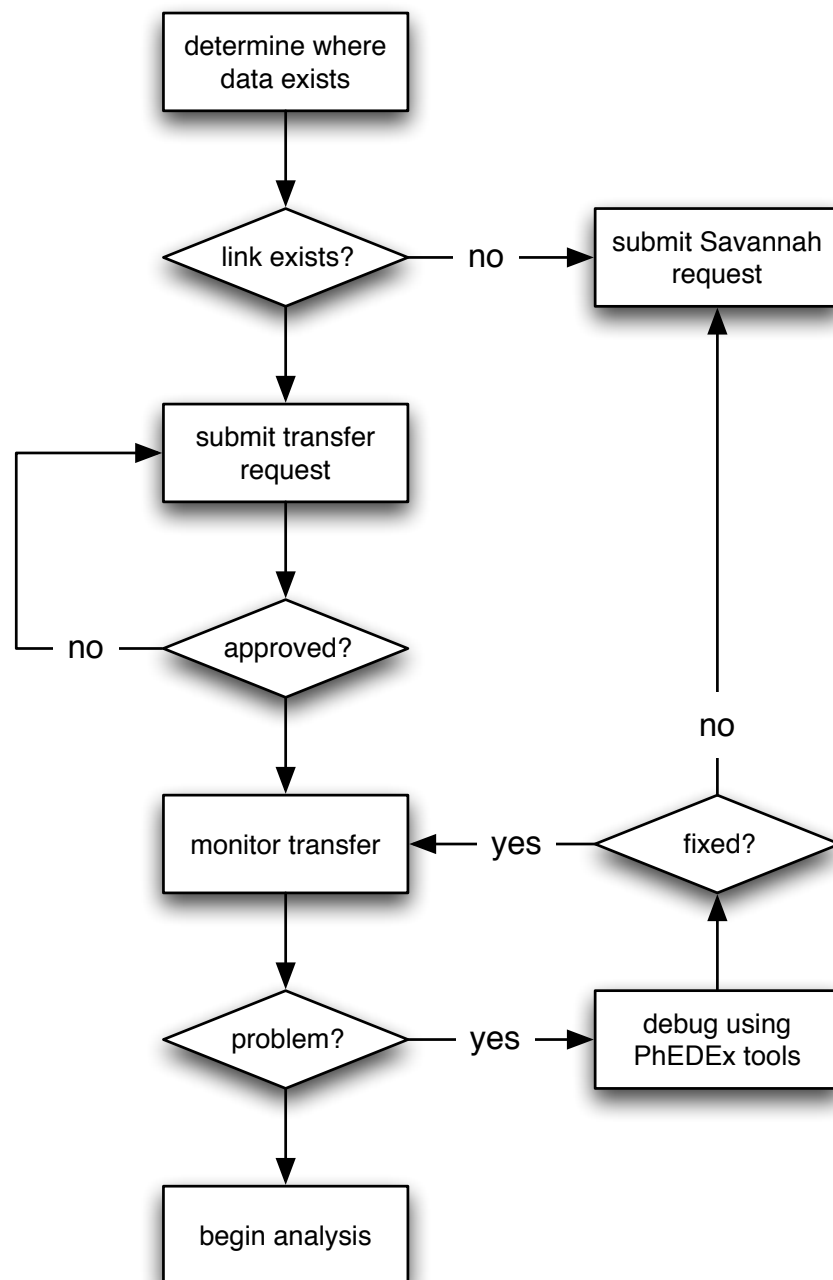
determine where data exists

link exists?

no

submit Savannah request

submit transfer request

no

approved?

no

monitor transfer

yes

fixed?

problem?

yes

debug using PhEDEx tools

begin analysis